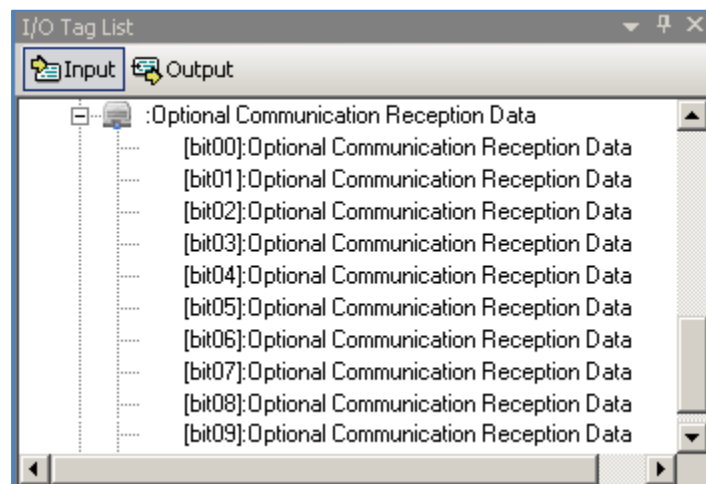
I/O Tag List

Input Output

:Optional Communication Reception Data
[bit00]:Optional Communication Reception Data
[bit01]:Optional Communication Reception Data
[bit02]:Optional Communication Reception Data
[bit03]:Optional Communication Reception Data
[bit04]:Optional Communication Reception Data
[bit05]:Optional Communication Reception Data
[bit06]:Optional Communication Reception Data
[bit07]:Optional Communication Reception Data
[bit08]:Optional Communication Reception Data
[bit09]:Optional Communication Reception Data